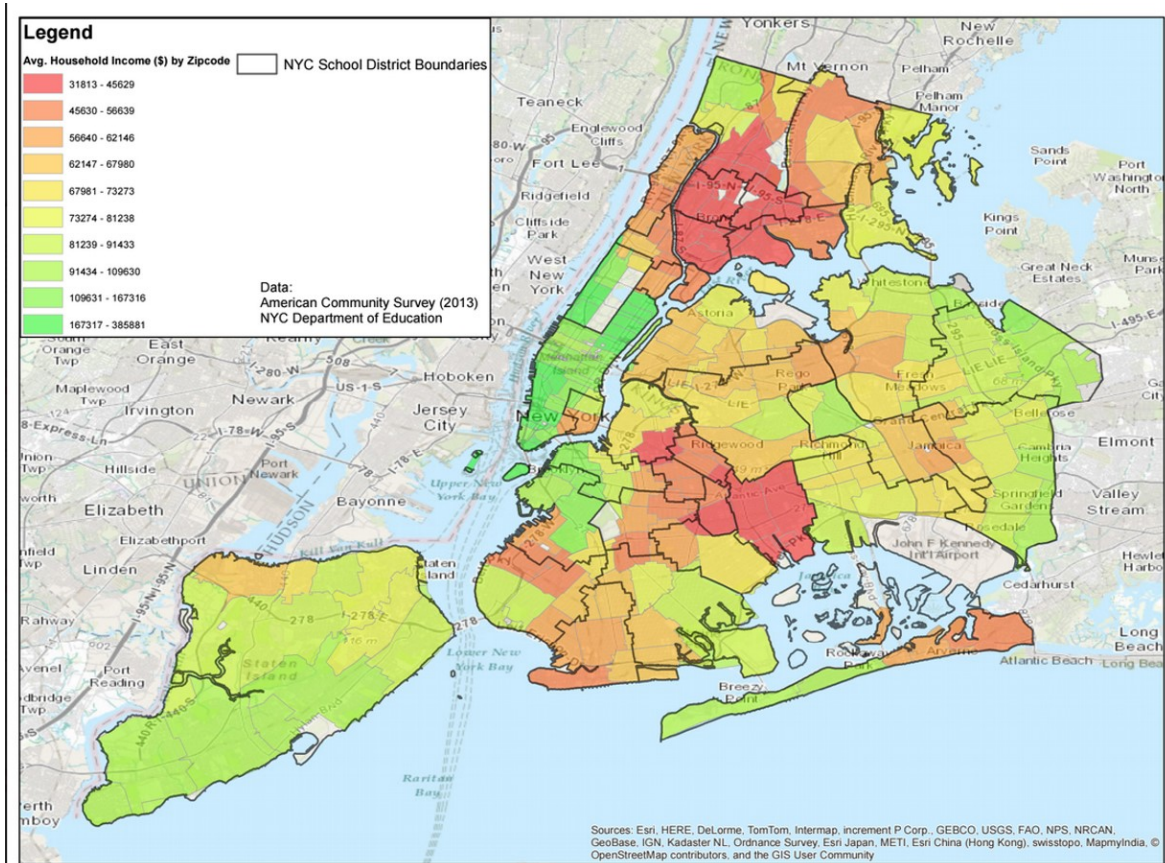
Legend

Avg. Household Income ($) by Zipcode

31813 - 45629

45630 - 56639

56640 - 62146

62147 - 67980

67981 - 73273

73274 - 81238

81239 - 91433

91434 - 109630

109631 - 167316

167317 - 385881

NYC School District Boundaries

Data:
American Community Survey (2013)
NYC Department of Education

Yonkers
New Rochelle
Mt Vernon
Pelham
Pelham Manor
Teaneck
Englewood Cliffs
Fort Lee
Ridgefield
Cliffside Park
West New York
Sands Point
Port Washington North
Kings Point
Great Neck Estates
Whitestone
Bayside
Astoria
Orange Twp
East Orange
Hoboken
Maplewood Twp
Irvington
Newark
Jersey City
New York
Rego Park
Fresh Meadows
Bellerose
Elmont
Ridgewood
Richmond Hill
Jamaica
Cambria Heights
Hillside
Port Newark
Bayonne
Upper New York Bay
Elizabeth
Elizabethport
Springfield Gardens
Valley Stream
Rosedale
John F Kennedy Int'l Airport
Hewlett Harbor
Linden
Staten Island
Cedarhurst
Rahway
Lower New York Bay
Port Reading
Staten Island
Rockaway Park
Arverne
Long Beach
Atlantic Beach
Breezy Point
Raritan Bay
Woodbridge Twp
Perth Amboy

Sources: Esri, HERE, DeLorme, TomTom, Intermap, increment P Corp., GEBCO, USGS, FAO, NPS, NRCAN, GeoBase, IGN, Kadaster NL, Ordnance Survey, Esri Japan, METI, Esri China (Hong Kong), swisstopo, MapmyIndia, © OpenStreetMap contributors, and the GIS User Community